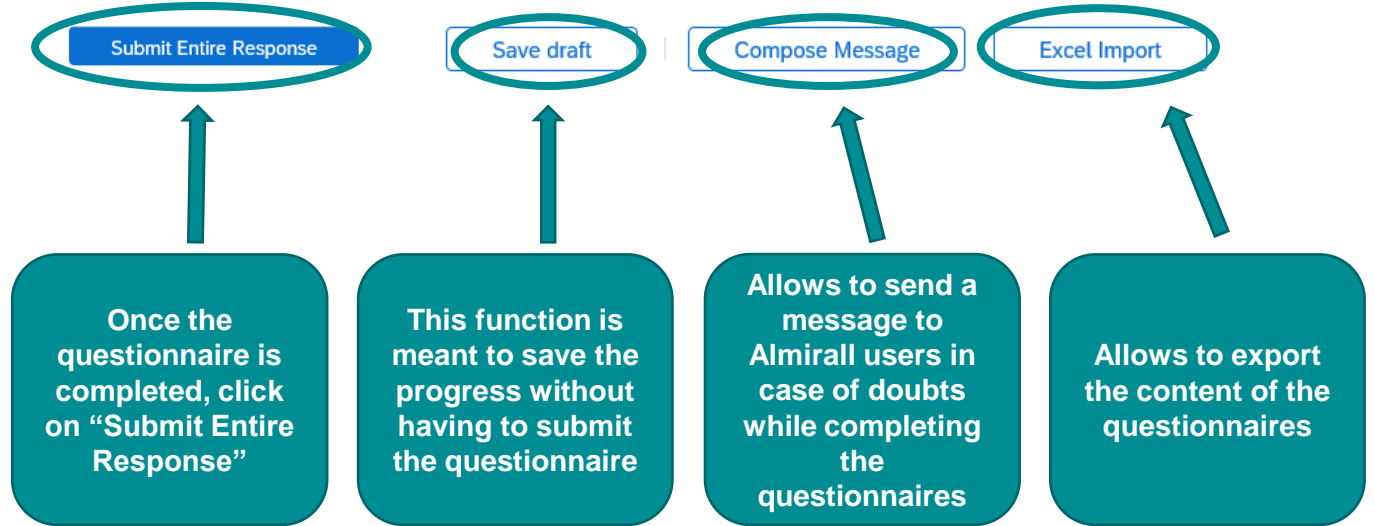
Submit Entire Response

Save draft

Compose Message

Excel Import

Once the questionnaire is completed, click on “Submit Entire Response”

This function is meant to save the progress without having to submit the questionnaire

Allows to send a message to Almirall users in case of doubts while completing the questionnaires

Allows to export the content of the questionnaires